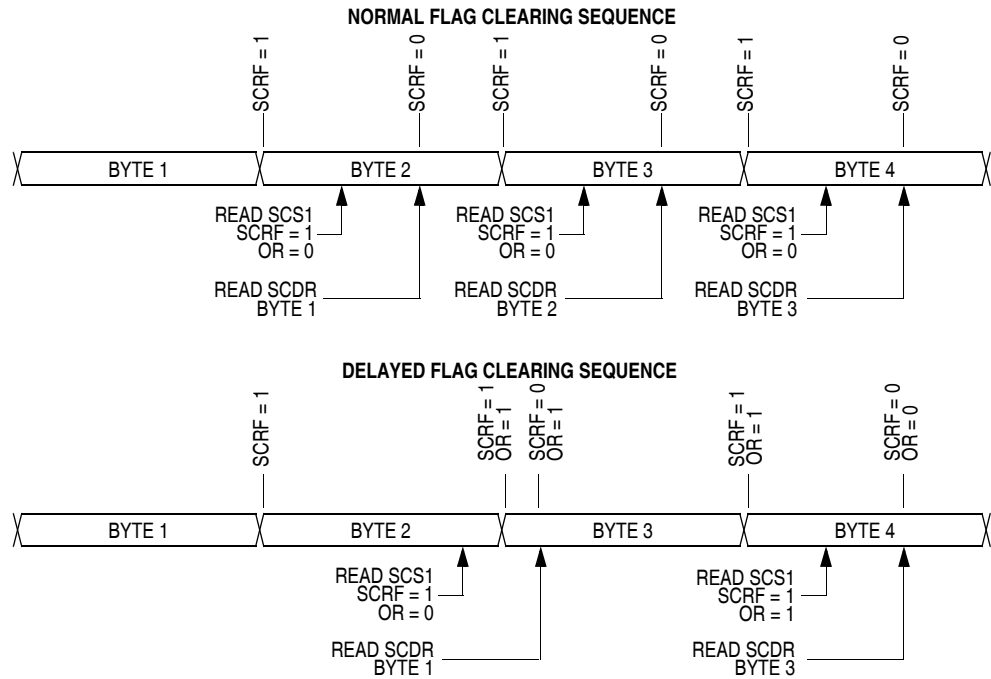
NORMAL FLAG CLEARING SEQUENCE

SCRF = 1
SCRF = 0
SCRF = 1
SCRF = 0
SCRF = 1
SCRF = 0

BYTE 1
BYTE 2
BYTE 3
BYTE 4

READ SCS1
SCRF = 1
OR = 0

READ SCS1
SCRF = 1
OR = 0

READ SCS1
SCRF = 1
OR = 0

READ SCDR
BYTE 1

READ SCDR
BYTE 2

READ SCDR
BYTE 3

DELAYED FLAG CLEARING SEQUENCE

SCRF = 1
SCRF = 1
OR = 1
SCRF = 0
OR = 1
SCRF = 1
OR = 1
SCRF = 0
OR = 0

BYTE 1
BYTE 2
BYTE 3
BYTE 4

READ SCS1
SCRF = 1
OR = 0

READ SCS1
SCRF = 1
OR = 1

READ SCDR
BYTE 1

READ SCDR
BYTE 3